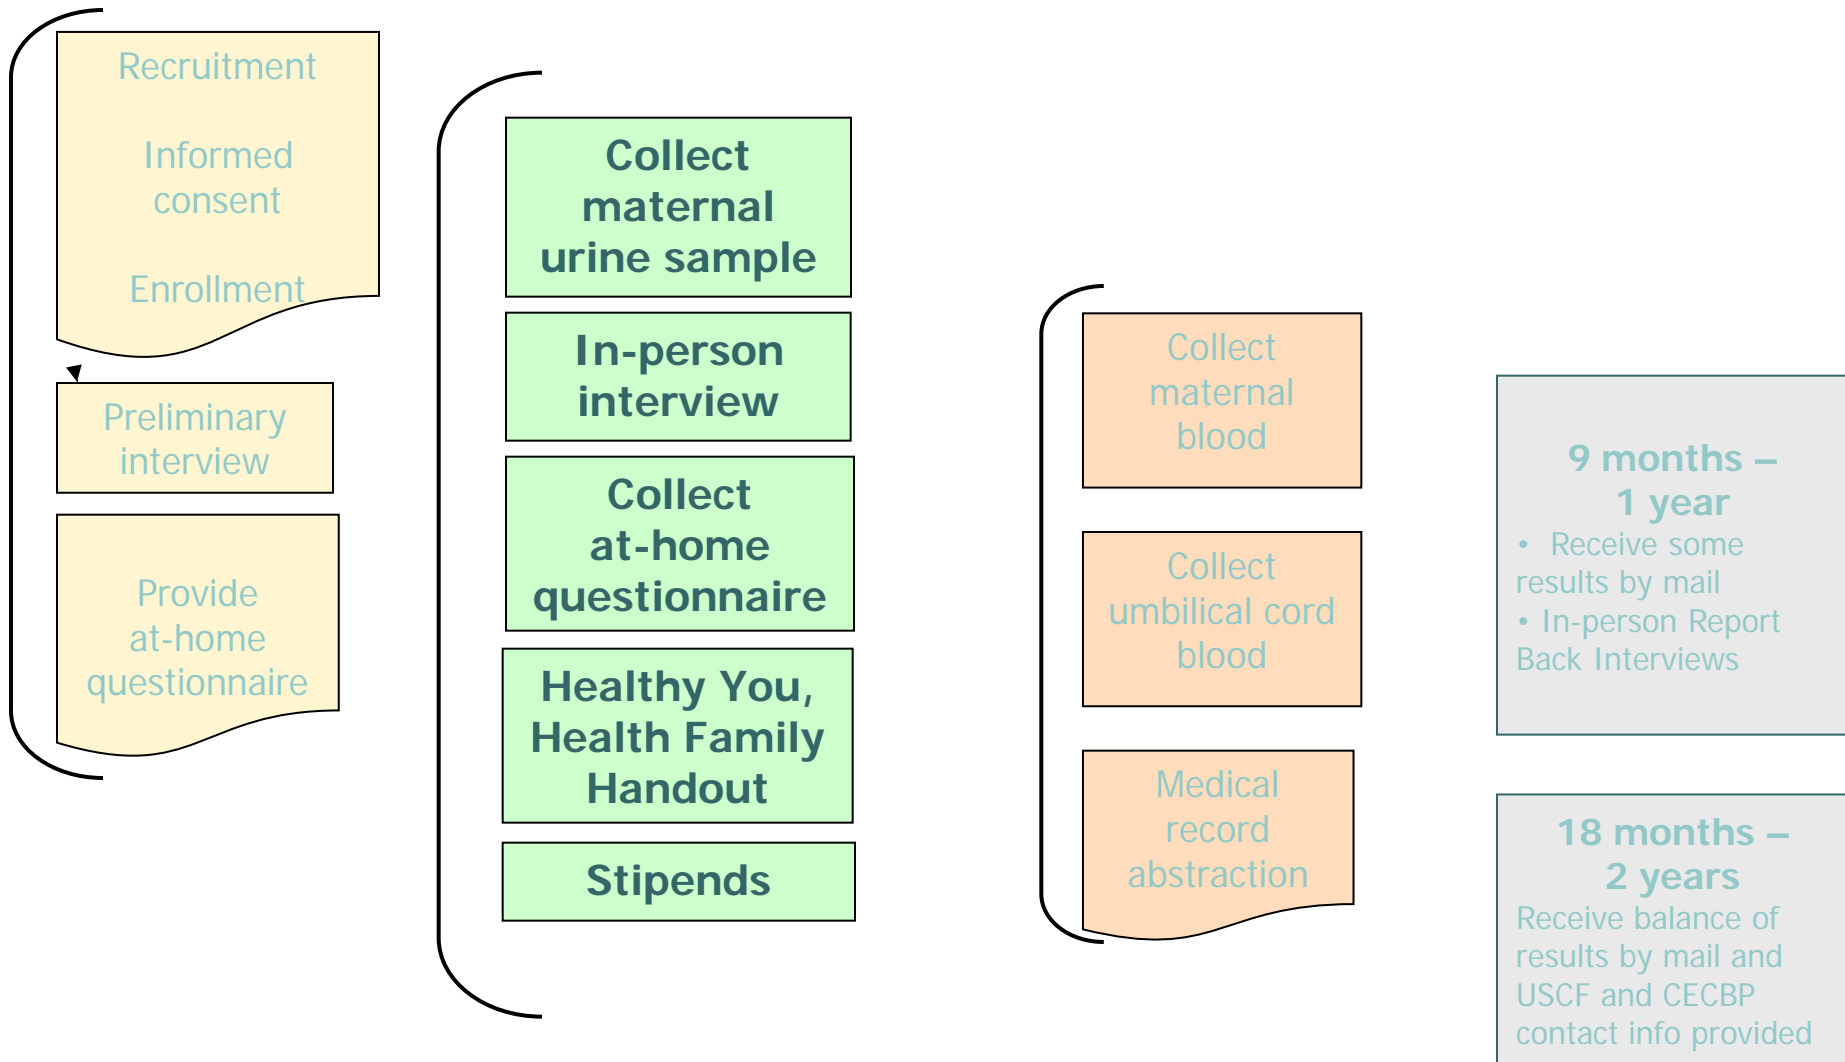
Recruitment

Informed consent

Enrollment

Preliminary interview

Provide at-home questionnaire

Collect maternal urine sample

In-person interview

Collect at-home questionnaire

Healthy You, Health Family Handout

Stipends

Collect maternal blood

Collect umbilical cord blood

Medical record abstraction

9 months – 1 year
• Receive some results by mail
• In-person Report Back Interviews

18 months – 2 years
Receive balance of results by mail and USCF and CECBP contact info provided